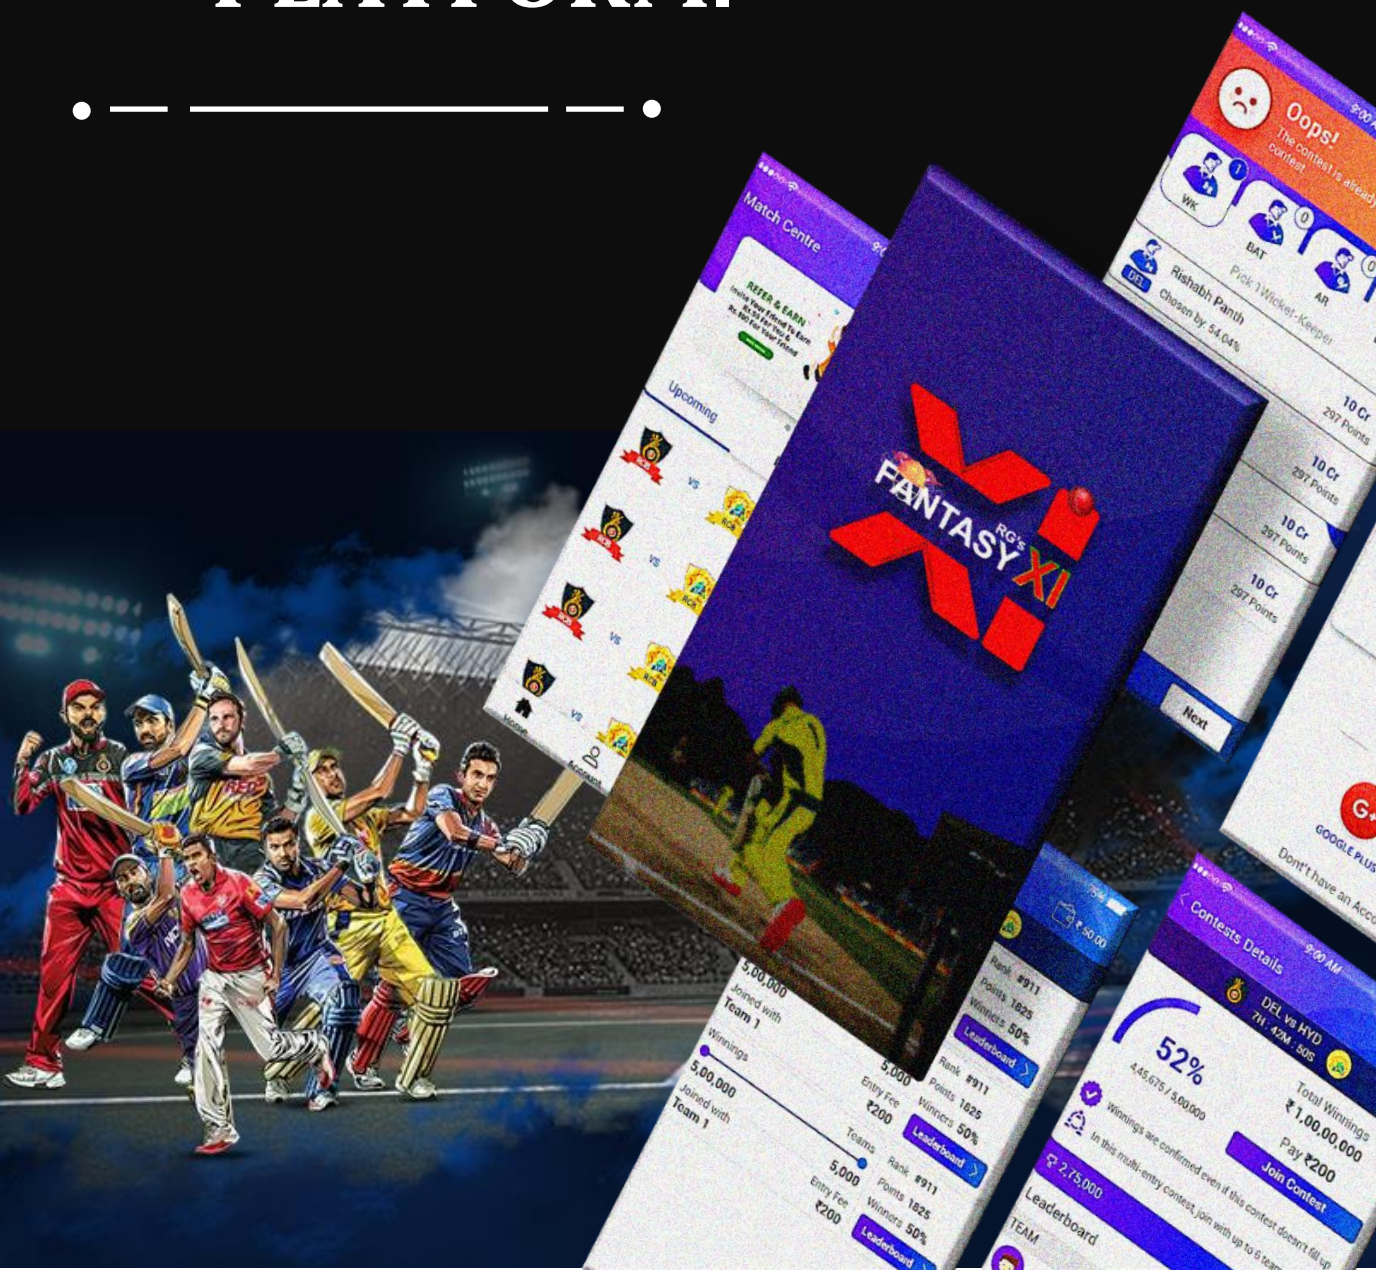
Match Centre
REFER & EARN
Upcoming
VS
VS
VS
VS
Home
Account

FANTASY
RG's
XI

Oops!
The contest is already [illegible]
contest
WK
BAT
AR
Pick 1 Wicket-Keeper
Rishabh Panth
DEL
Chosen by: 54.04%
10 Cr
297 Points
10 Cr
297 Points
10 Cr
297 Points
10 Cr
297 Points
Next

G+
GOOGLE PLUS
Don't have an Acc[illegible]

₹50.00
Rank #911
Points 1825
Winners 50%
Leaderboard
5,00,000
Joined with
Team 1
5,000
Entry Fee
₹200
Rank #911
Points 1825
Winners 50%
Leaderboard
Winnings
5,00,000
Joined with
Team 1
Teams
5,000
Entry Fee
₹200
Rank #911
Points 1825
Winners 50%
Leaderboard

Contests Details
9:00 AM
DEL vs HYD
7H : 42M : 50S
52%
4,45,675 / 5,00,000
Total Winnings
₹1,00,00,000
Pay ₹200
Join Contest
Winnings are confirmed even if this contest doesn't fill up
In this multi-entry contest, join with up to 6 team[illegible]
₹2,75,000
Leaderboard
TEAM